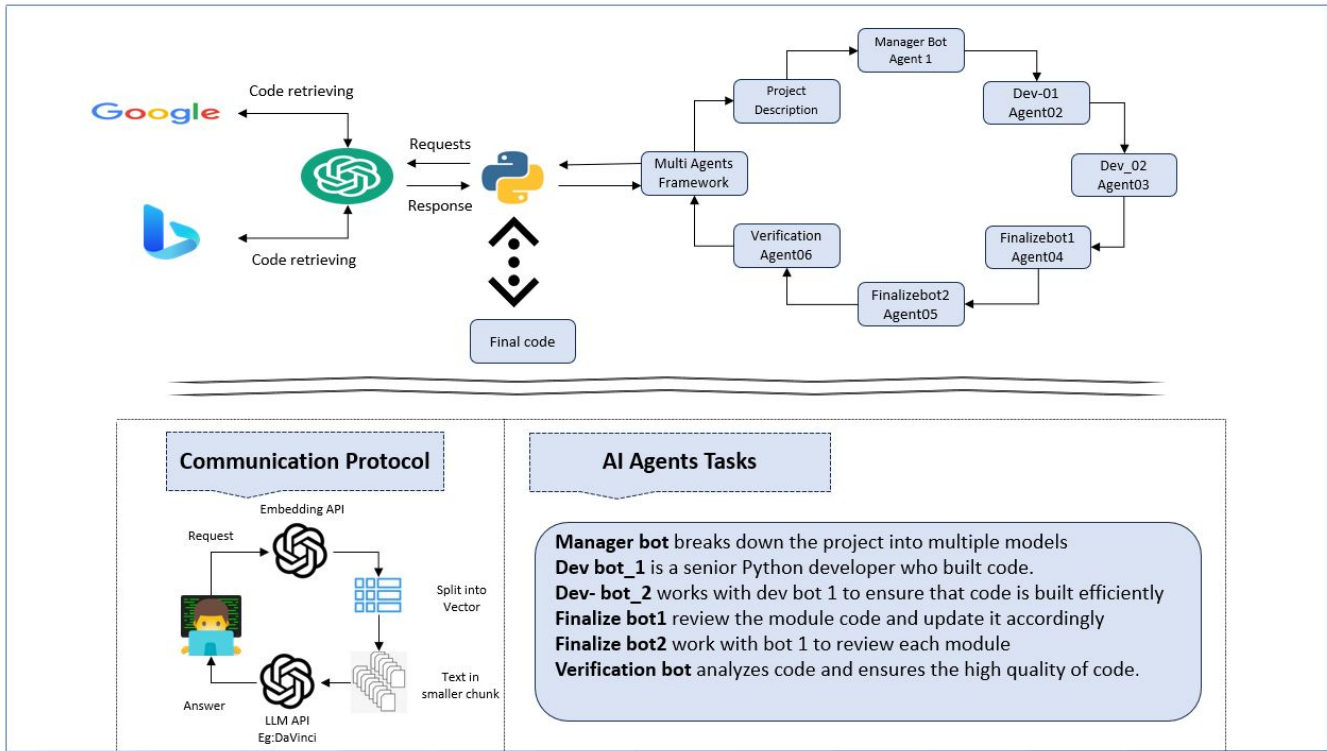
Google

Code retrieving

Code retrieving

Requests

Response

Final code

Multi Agents Framework

Project Description

Manager Bot Agent 1

Dev-01 Agent02

Dev_02 Agent03

Finalizebot1 Agent04

Finalizebot2 Agent05

Verification Agent06

Communication Protocol

Embedding API

Request

Split into Vector

Text in smaller chunk

Answer

LLM API Eg:DaVinci

AI Agents Tasks

**Manager bot** breaks down the project into multiple models
**Dev bot_1** is a senior Python developer who built code.
**Dev- bot_2** works with dev bot 1 to ensure that code is built efficiently
**Finalize bot1** review the module code and update it accordingly
**Finalize bot2** work with bot 1 to review each module
**Verification bot** analyzes code and ensures the high quality of code.